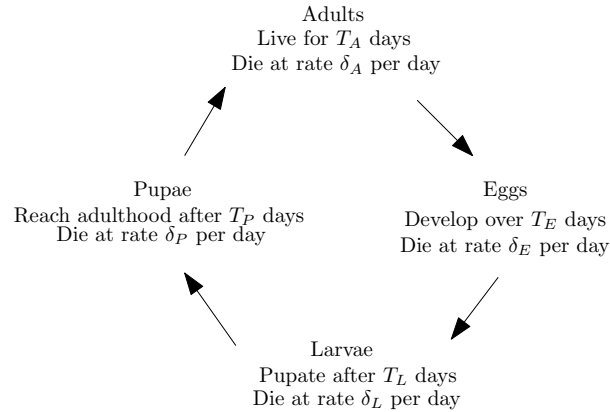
Adults
Live for $T_A$ days
Die at rate $\delta_A$ per day

Eggs
Develop over $T_E$ days
Die at rate $\delta_E$ per day

Larvae
Pupate after $T_L$ days
Die at rate $\delta_L$ per day

Pupae
Reach adulthood after $T_P$ days
Die at rate $\delta_P$ per day